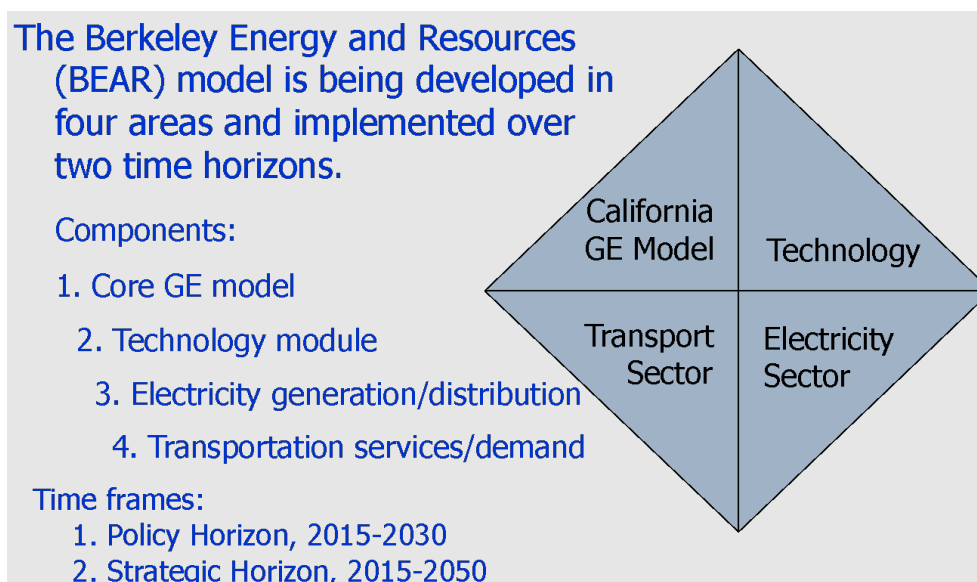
The Berkeley Energy and Resources (BEAR) model is being developed in four areas and implemented over two time horizons.

Components:

1. Core GE model

2. Technology module

3. Electricity generation/distribution

4. Transportation services/demand

Time frames:

1. Policy Horizon, 2015-2030

2. Strategic Horizon, 2015-2050

California GE Model

Technology

Transport Sector

Electricity Sector